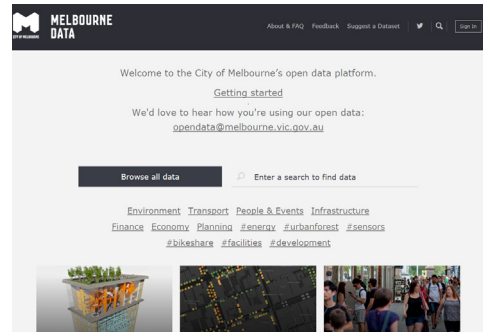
CITY OF MELBOURNE MELBOURNE DATA

About & FAQ Feedback Suggest a Dataset Sign In

Welcome to the City of Melbourne's open data platform.

Getting started

We'd love to hear how you're using our open data:
opendata@melbourne.vic.gov.au

Browse all data

Enter a search to find data

Environment Transport People & Events Infrastructure
Finance Economy Planning #energy #urbanforest #sensors
#bikeshare #facilities #development